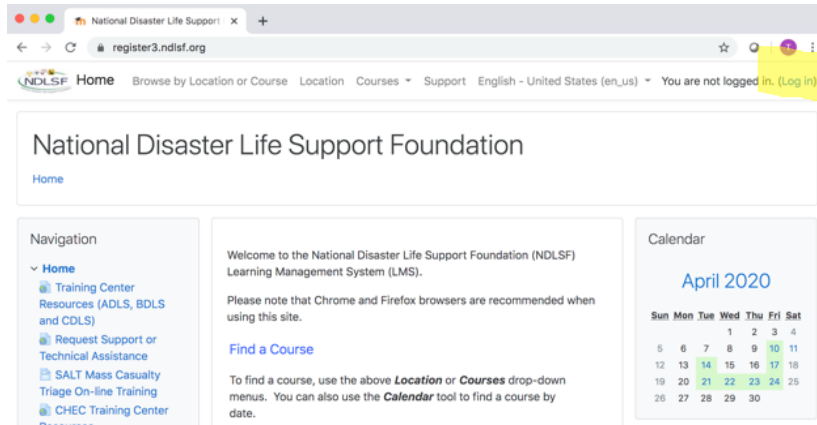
National Disaster Life Support ×
+
register3.ndlsf.org
NDLSF Home Browse by Location or Course Location Courses Support English - United States (en_us) You are not logged in. (Log in)

National Disaster Life Support Foundation

Home

Navigation
Home
Training Center Resources (ADLS, BDLS and CDLS)
Request Support or Technical Assistance
SALT Mass Casualty Triage On-line Training
CHEC Training Center Resources

Welcome to the National Disaster Life Support Foundation (NDLSF) Learning Management System (LMS).

Please note that Chrome and Firefox browsers are recommended when using this site.

Find a Course

To find a course, use the above ***Location*** or ***Courses*** drop-down menus. You can also use the ***Calendar*** tool to find a course by date.

Calendar

April 2020

| Sun | Mon | Tue | Wed | Thu | Fri | Sat |
|---|---|---|---|---|---|---|
| | | | 1 | 2 | 3 | 4 |
| 5 | 6 | 7 | 8 | 9 | 10 | 11 |
| 12 | 13 | 14 | 15 | 16 | 17 | 18 |
| 19 | 20 | 21 | 22 | 23 | 24 | 25 |
| 26 | 27 | 28 | 29 | 30 | | |